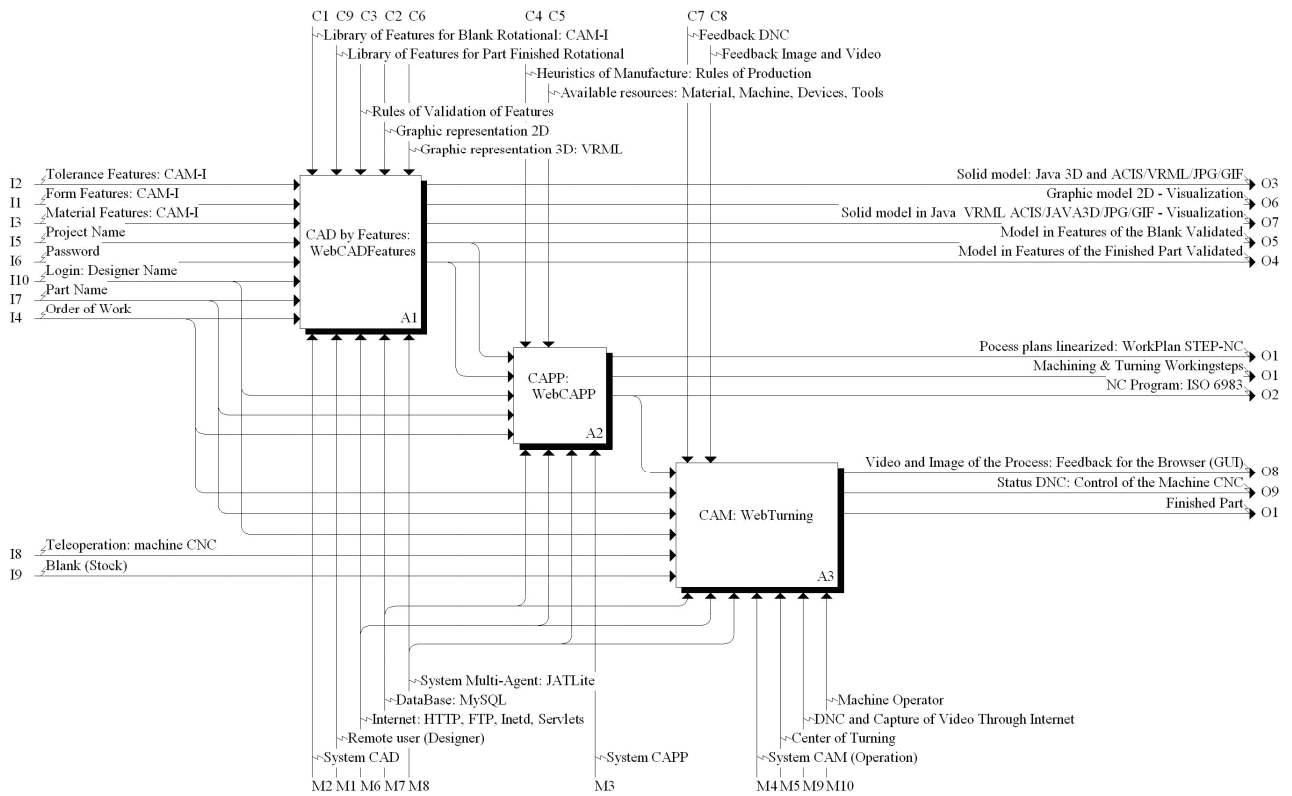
C1 C9 C3 C2 C6
Library of Features for Blank Rotational: CAM-I
Library of Features for Part Finished Rotational
Rules of Validation of Features
Graphic representation 2D
Graphic representation 3D: VRML

C4 C5
Heuristics of Manufacture: Rules of Production
Available resources: Material, Machine, Devices, Tools

C7 C8
Feedback DNC
Feedback Image and Video

I2 Tolerance Features: CAM-I
I1 Form Features: CAM-I
I3 Material Features: CAM-I
I5 Project Name
I6 Password
I10 Login: Designer Name
I7 Part Name
I4 Order of Work

CAD by Features: WebCADFeatures
A1

Solid model: Java 3D and ACIS/VRML/JPG/GIF O3
Graphic model 2D - Visualization O6
Solid model in Java VRML ACIS/JAVA3D/JPG/GIF - Visualization O7
Model in Features of the Blank Validated O5
Model in Features of the Finished Part Validated O4

CAPP: WebCAPP
A2

Pocess plans linearized: WorkPlan STEP-NC O1
Machining & Turning Workingsteps O1
NC Program: ISO 6983 O2

CAM: WebTurning
A3

Video and Image of the Process: Feedback for the Browser (GUI) O8
Status DNC: Control of the Machine CNC O9
Finished Part O1

I8 Teleoperation: machine CNC
I9 Blank (Stock)

System Multi-Agent: JATLite
DataBase: MySQL
Internet: HTTP, FTP, Inetd, Servlets
Remote user (Designer)
System CAD
M2 M1 M6 M7 M8

System CAPP
M3

Machine Operator
DNC and Capture of Video Through Internet
Center of Turning
System CAM (Operation)
M4 M5 M9 M10